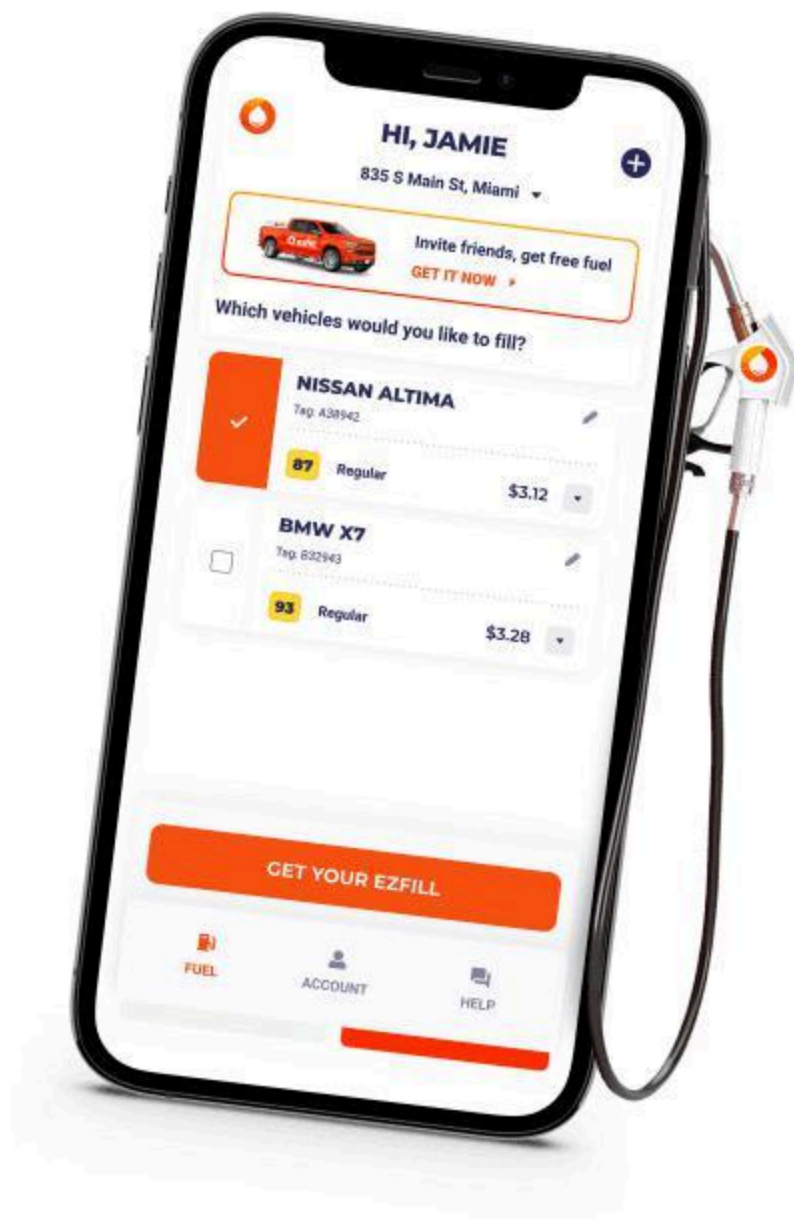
HI, JAMIE

835 S Main St, Miami

ezfill

Invite friends, get free fuel

GET IT NOW

Which vehicles would you like to fill?

NISSAN ALTIMA

Tag: A38942

87 Regular $3.12

BMW X7

Tag: B32943

93 Regular $3.28

GET YOUR EZFILL

FUEL

ACCOUNT

HELP